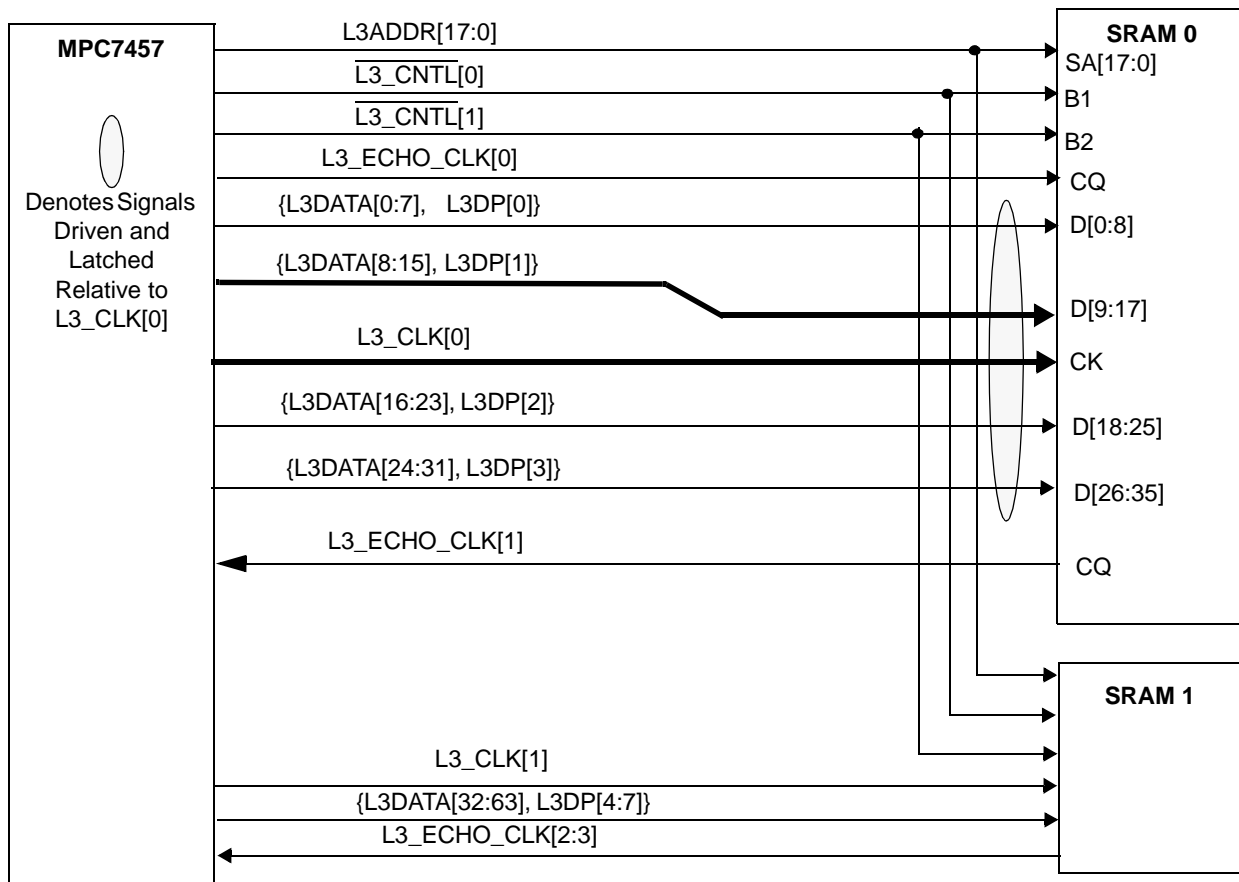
MPC7457

Denotes Signals Driven and Latched Relative to L3_CLK[0]

L3ADDR[17:0]
$\overline{\text{L3\_CNTL}}$[0]
$\overline{\text{L3\_CNTL}}$[1]
L3_ECHO_CLK[0]
{L3DATA[0:7], L3DP[0]}
{L3DATA[8:15], L3DP[1]}
L3_CLK[0]
{L3DATA[16:23], L3DP[2]}
{L3DATA[24:31], L3DP[3]}
L3_ECHO_CLK[1]

SRAM 0
SA[17:0]
B1
B2
CQ
D[0:8]
D[9:17]
CK
D[18:25]
D[26:35]
CQ

SRAM 1

L3_CLK[1]
{L3DATA[32:63], L3DP[4:7]}
L3_ECHO_CLK[2:3]